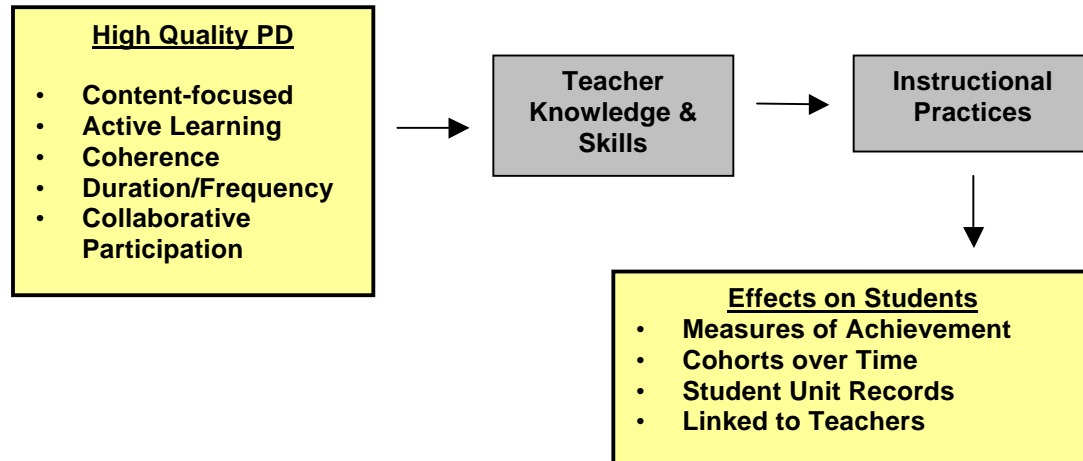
High Quality PD

- Content-focused
- Active Learning
- Coherence
- Duration/Frequency
- Collaborative Participation

Teacher Knowledge & Skills

Instructional Practices

Effects on Students

- Measures of Achievement
- Cohorts over Time
- Student Unit Records
- Linked to Teachers